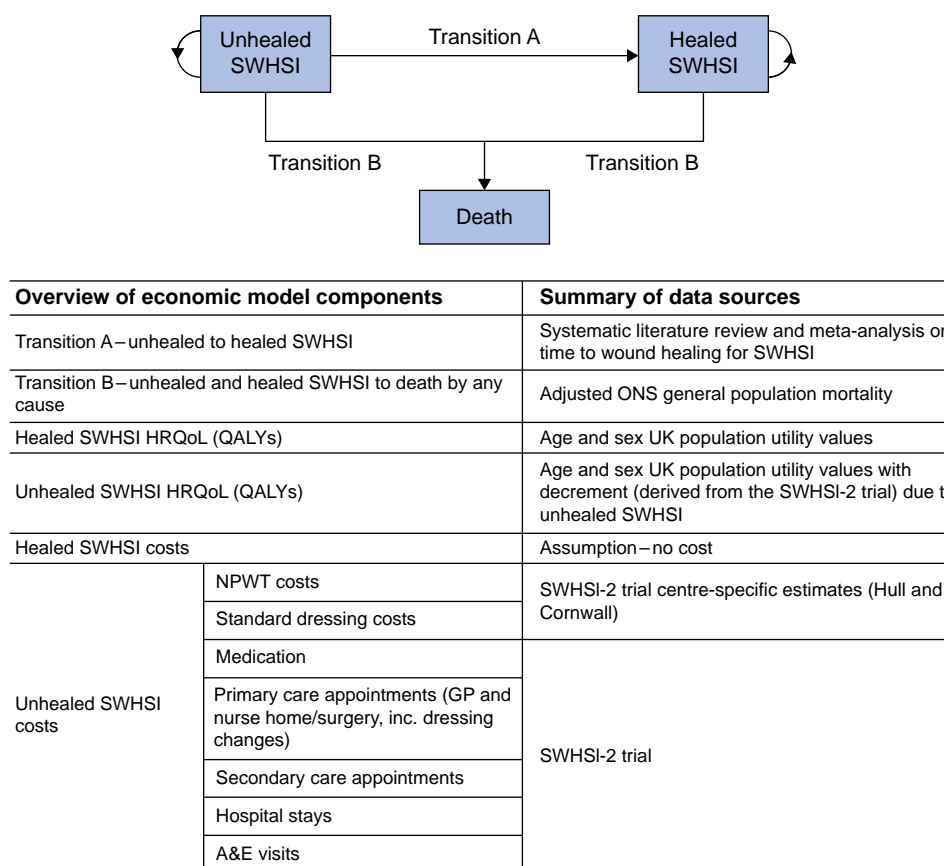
Unhealed SWHSI

Transition A

Healed SWHSI

Transition B

Transition B

Death

| Overview of economic model components | | Summary of data sources |
|---|---|---|
| Transition A – unhealed to healed SWHSI | | Systematic literature review and meta-analysis o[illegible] time to wound healing for SWHSI |
| Transition B – unhealed and healed SWHSI to death by any cause | | Adjusted ONS general population mortality |
| Healed SWHSI HRQoL (QALYs) | | Age and sex UK population utility values |
| Unhealed SWHSI HRQoL (QALYs) | | Age and sex UK population utility values with decrement (derived from the SWHSI-2 trial) due t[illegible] unhealed SWHSI |
| Healed SWHSI costs | | Assumption – no cost |
| Unhealed SWHSI costs | NPWT costs | SWHSI-2 trial centre-specific estimates (Hull and Cornwall) |
| | Standard dressing costs | |
| | Medication | SWHSI-2 trial |
| | Primary care appointments (GP and nurse home/surgery, inc. dressing changes) | |
| | Secondary care appointments | |
| | Hospital stays | |
| | A&E visits | |